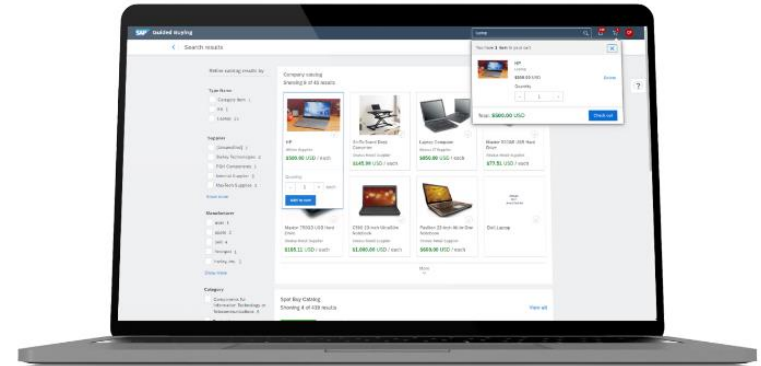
SAP Guided Buying

Search results

laptop

You have 1 item in your cart

HP
Laptop
$500.00 USD
Quantity
1
Delete

Total: $500.00 USD
Check out

Refine existing results by

Type Name
Category Item 1
Kit 1
Catalog 11

Suppliers
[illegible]
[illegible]
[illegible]
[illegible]
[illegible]
Show more

Manufacturer
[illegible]
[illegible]
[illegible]
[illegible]
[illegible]
Show more

Category
Components for Information Technology or Telecommunications 4

Company catalog
Showing 8 of 45 results

HP
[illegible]
$500.00 USD / each
Quantity
1
each
Add to cart

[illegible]
$149.99 USD / each

Laptop Computer
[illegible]
$850.00 USD / each

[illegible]
$77.51 USD / each

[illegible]
$183.11 USD / each

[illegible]
$1,090.00 USD / each

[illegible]
$699.00 USD / each

Dell Laptop

More

Spot Buy Catalog
Showing 4 of 459 results
View all